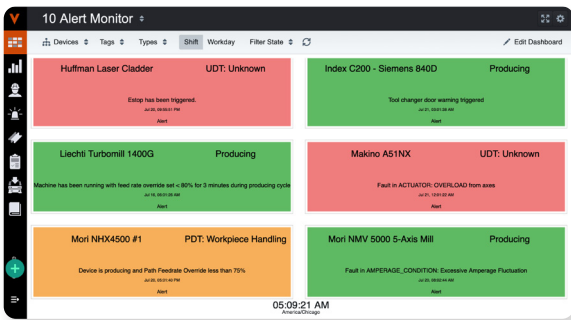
10 Alert Monitor

Devices Tags Types Shift Workday Filter State

Edit Dashboard

Huffman Laser Cladder UDT: Unknown

Estop has been triggered.

Jul 20, 05:01:51 AM

Alert

Index C200 - Siemens 840D Producing

Tool changer door warning triggered

Jul 21, 03:01:38 AM

Alert

Liechti Turbomill 1400G Producing

Machine has been running with feed rate override set < 80% for 3 minutes during producing cycle

Jul 18, 09:31:35 AM

Alert

Makino A51NX UDT: Unknown

Fault in ACTUATOR: OVERLOAD from axes

Jul 21, 05:01:28 AM

Alert

Mori NHX4500 #1 PDT: Workpiece Handling

Device is producing and Path Feedrate Override less than 75%

Jul 20, 05:01:40 PM

Alert

Mori NMV 5000 5-Axis Mill Producing

Fault in AMPERAGE_CONDITION: Excessive Amperage Fluctuation

Jul 20, 08:02:44 AM

Alert

05:09:21 AM

America/Chicago